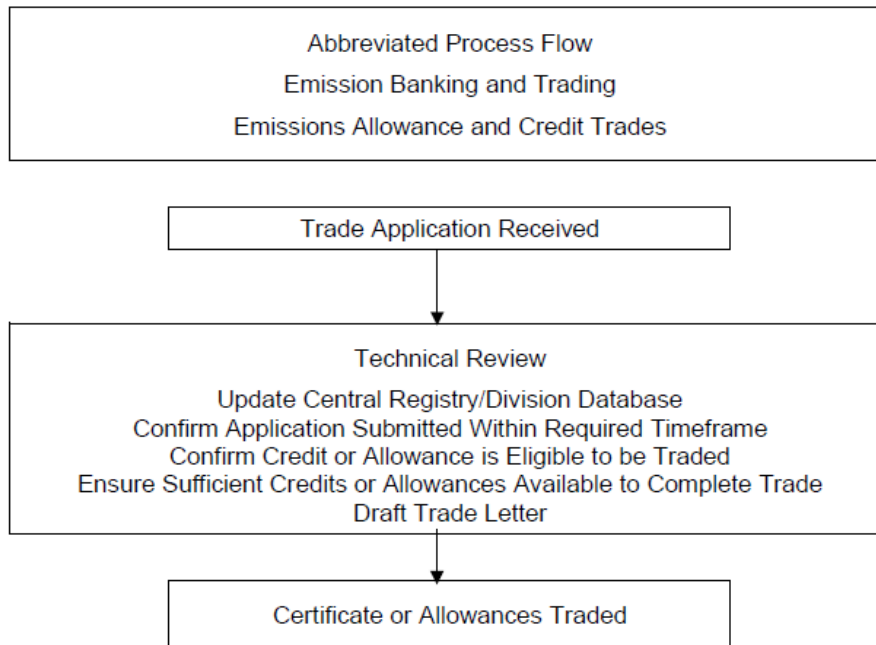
Abbreviated Process Flow
Emission Banking and Trading
Emissions Allowance and Credit Trades

Trade Application Received

Technical Review
Update Central Registry/Division Database
Confirm Application Submitted Within Required Timeframe
Confirm Credit or Allowance is Eligible to be Traded
Ensure Sufficient Credits or Allowances Available to Complete Trade
Draft Trade Letter

Certificate or Allowances Traded